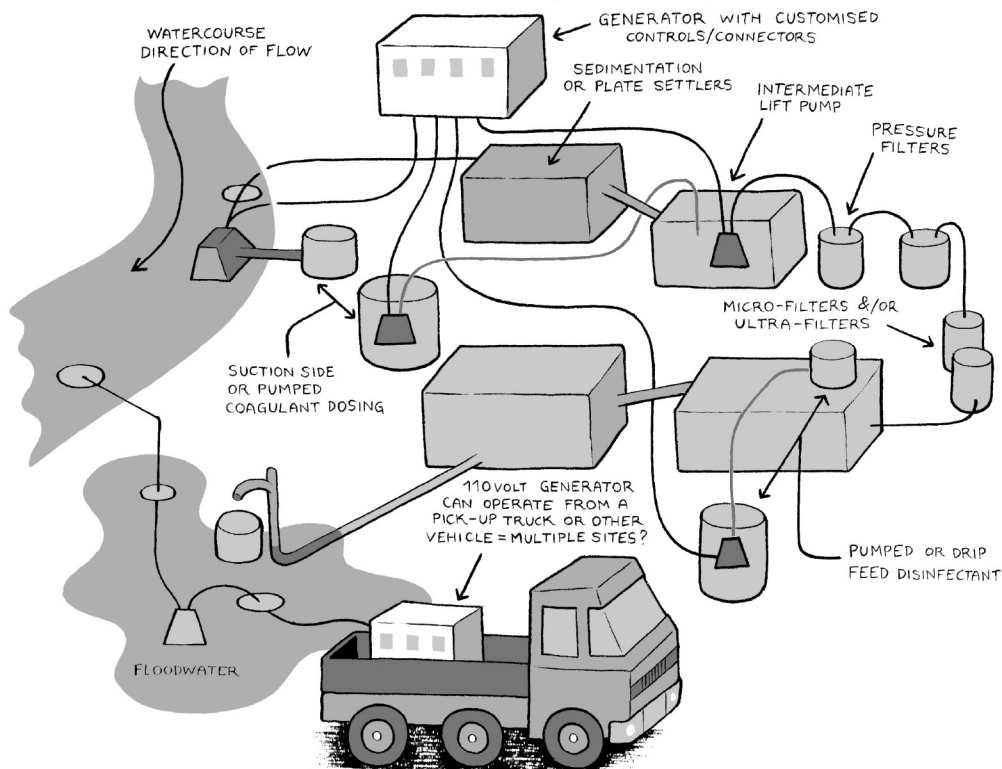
GENERATOR WITH CUSTOMISED CONTROLS/CONNECTORS

WATERCOURSE DIRECTION OF FLOW

SEDIMENTATION OR PLATE SETTLERS

INTERMEDIATE LIFT PUMP

PRESSURE FILTERS

MICRO-FILTERS &/OR ULTRA-FILTERS

SUCTION SIDE OR PUMPED COAGULANT DOSING

110VOLT GENERATOR CAN OPERATE FROM A PICK-UP TRUCK OR OTHER VEHICLE = MULTIPLE SITES?

PUMPED OR DRIP FEED DISINFECTANT

FLOODWATER